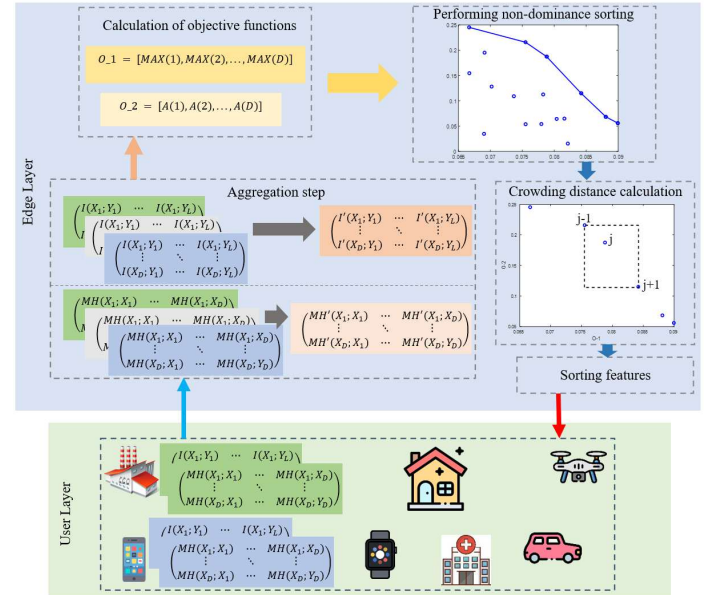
Edge Layer

Calculation of objective functions

O_1 = [MAX(1), MAX(2), ..., MAX(D)]

O_2 = [A(1), A(2), ..., A(D)]

Performing non-dominance sorting

0.25
0.2
0.15
0.1
0.05
0.065 0.07 0.075 0.08 0.085 0.09

Aggregation step

$\begin{pmatrix} I(X_1;Y_1) & \cdots & I(X_1;Y_L) \\ \vdots & \ddots & \vdots \\ I(X_D;Y_1) & \cdots & I(X_D;Y_L) \end{pmatrix}$

$\begin{pmatrix} I'(X_1;Y_1) & \cdots & I'(X_1;Y_L) \\ \vdots & \ddots & \vdots \\ I'(X_D;Y_1) & \cdots & I'(X_D;Y_L) \end{pmatrix}$

$\begin{pmatrix} MH(X_1;X_1) & \cdots & MH(X_1;X_D) \\ \vdots & \ddots & \vdots \\ MH(X_D;X_1) & \cdots & MH(X_D;Y_D) \end{pmatrix}$

$\begin{pmatrix} MH'(X_1;X_1) & \cdots & MH'(X_1;X_D) \\ \vdots & \ddots & \vdots \\ MH'(X_D;X_1) & \cdots & MH'(X_D;Y_D) \end{pmatrix}$

Crowding distance calculation

j-1
j
j+1
O-2
O-1

Sorting features

User Layer

$\begin{pmatrix} I(X_1;Y_1) & \cdots & I(X_1;Y_L) \end{pmatrix}$

$\begin{pmatrix} MH(X_1;X_1) & \cdots & MH(X_1;X_D) \\ \vdots & \ddots & \vdots \\ MH(X_D;X_1) & \cdots & MH(X_D;Y_D) \end{pmatrix}$

$\begin{pmatrix} I(X_1;Y_1) & \cdots & I(X_1;Y_L) \end{pmatrix}$

$\begin{pmatrix} MH(X_1;X_1) & \cdots & MH(X_1;X_D) \\ \vdots & \ddots & \vdots \\ MH(X_D;X_1) & \cdots & MH(X_D;Y_D) \end{pmatrix}$